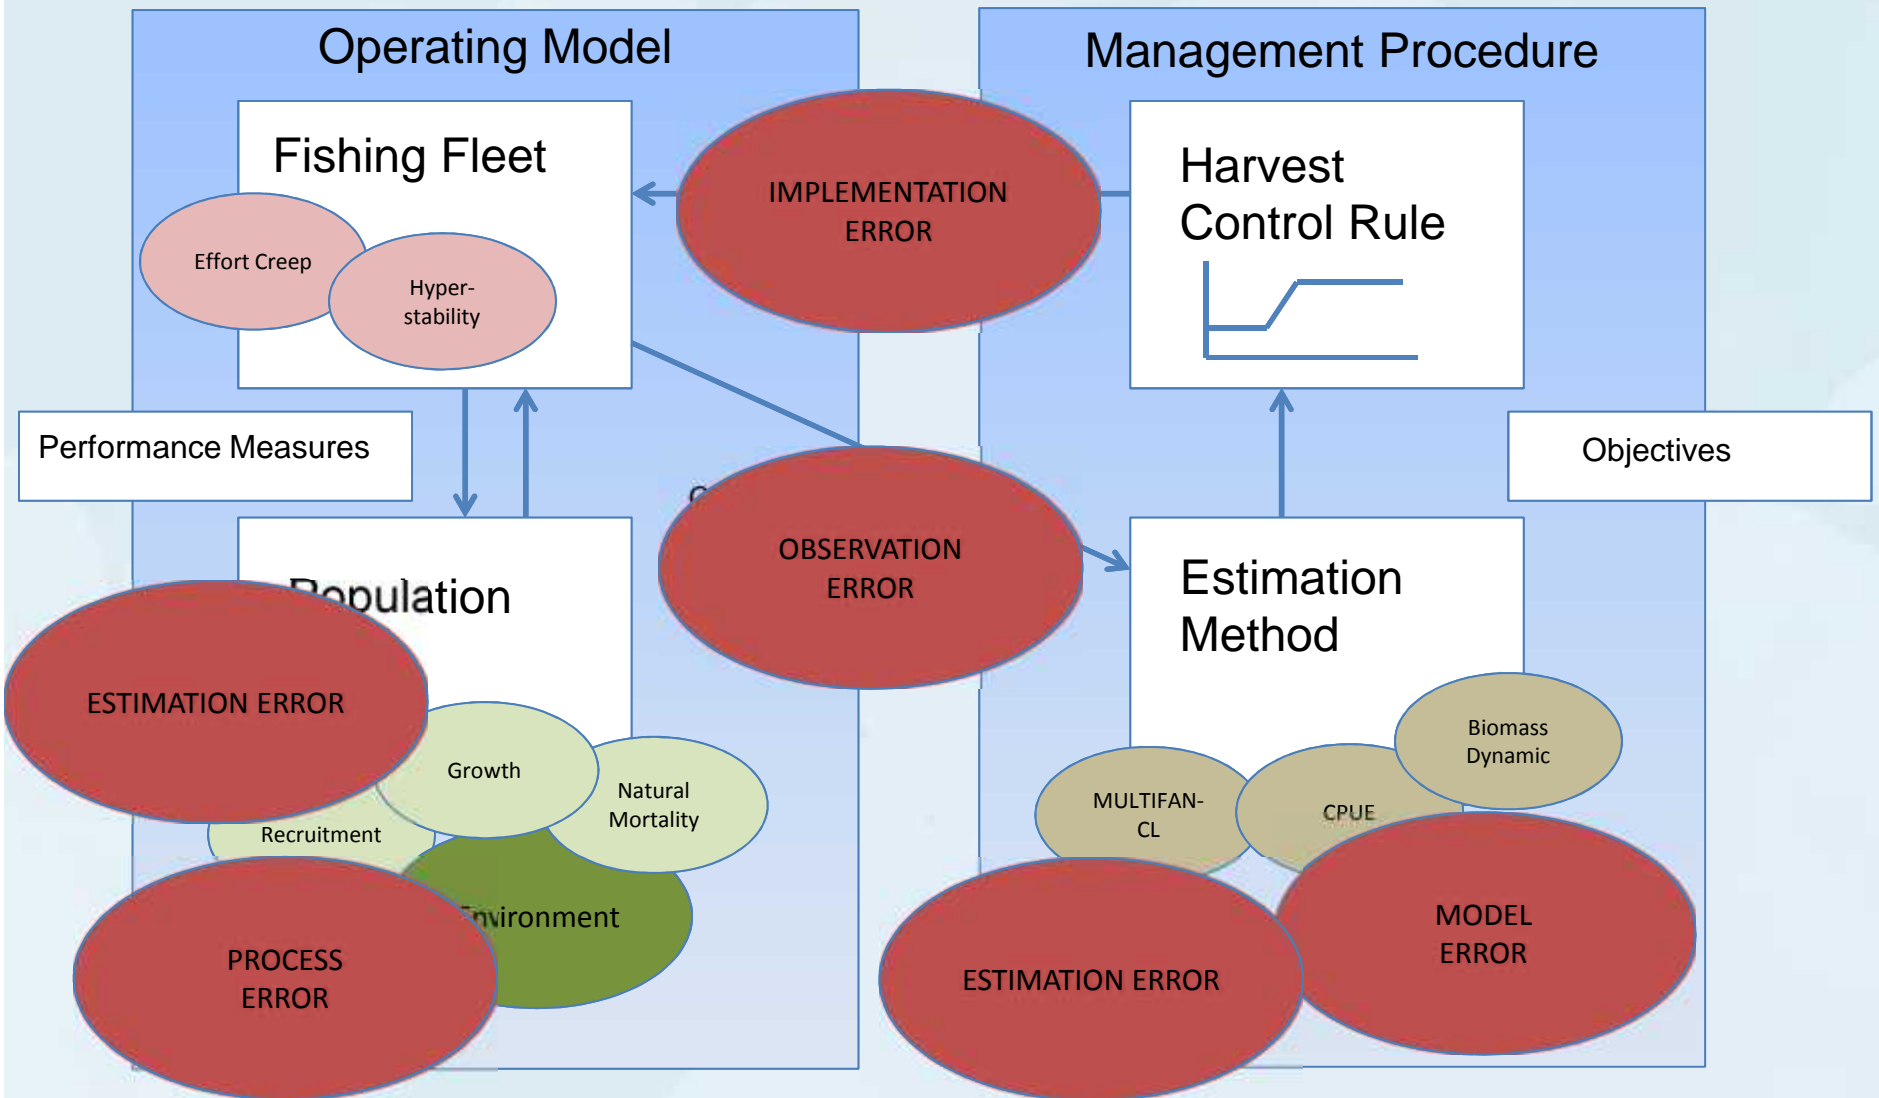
Operating Model

Management Procedure

Fishing Fleet

Effort Creep

Hyper-stability

IMPLEMENTATION ERROR

Harvest Control Rule

Performance Measures

Objectives

Population

OBSERVATION ERROR

Estimation Method

ESTIMATION ERROR

Growth

Natural Mortality

Recruitment

Environment

PROCESS ERROR

Biomass Dynamic

MULTIFAN-CL

CPUE

MODEL ERROR

ESTIMATION ERROR